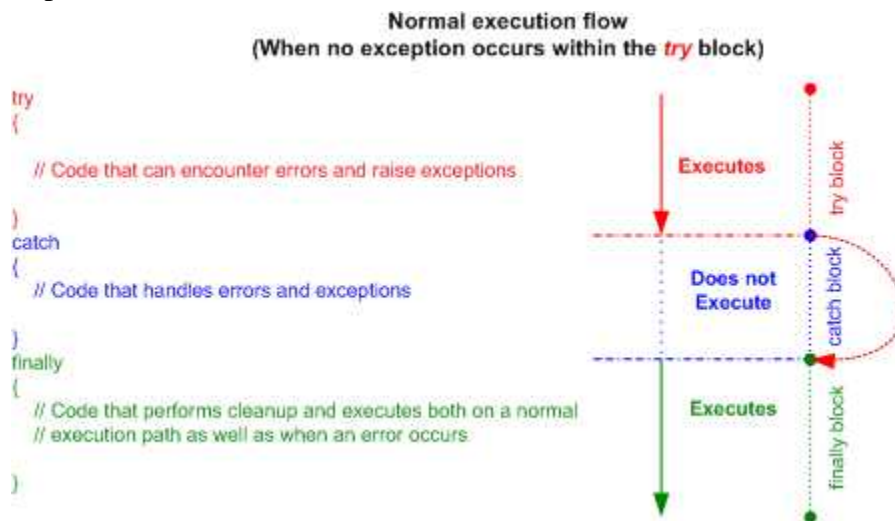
Normal execution flow
(When no exception occurs within the *try* block)

try
{
// Code that can encounter errors and raise exceptions
}
catch
{
// Code that handles errors and exceptions
}
finally
{
// Code that performs cleanup and executes both on a normal
// execution path as well as when an error occurs
}

Executes

Does not Execute

Executes

try block

catch block

finally block